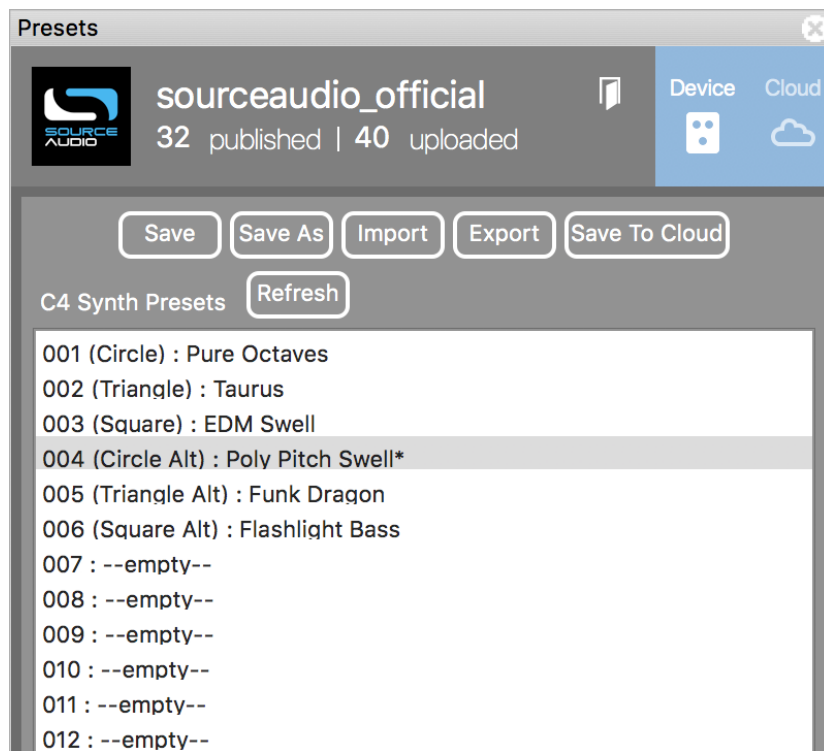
Presets

SOURCE AUDIO

sourceaudio_official
32 published | 40 uploaded

Device Cloud

Save Save As Import Export Save To Cloud

C4 Synth Presets Refresh

001 (Circle) : Pure Octaves
002 (Triangle) : Taurus
003 (Square) : EDM Swell
004 (Circle Alt) : Poly Pitch Swell*
005 (Triangle Alt) : Funk Dragon
006 (Square Alt) : Flashlight Bass
007 : --empty--
008 : --empty--
009 : --empty--
010 : --empty--
011 : --empty--
012 : --empty--